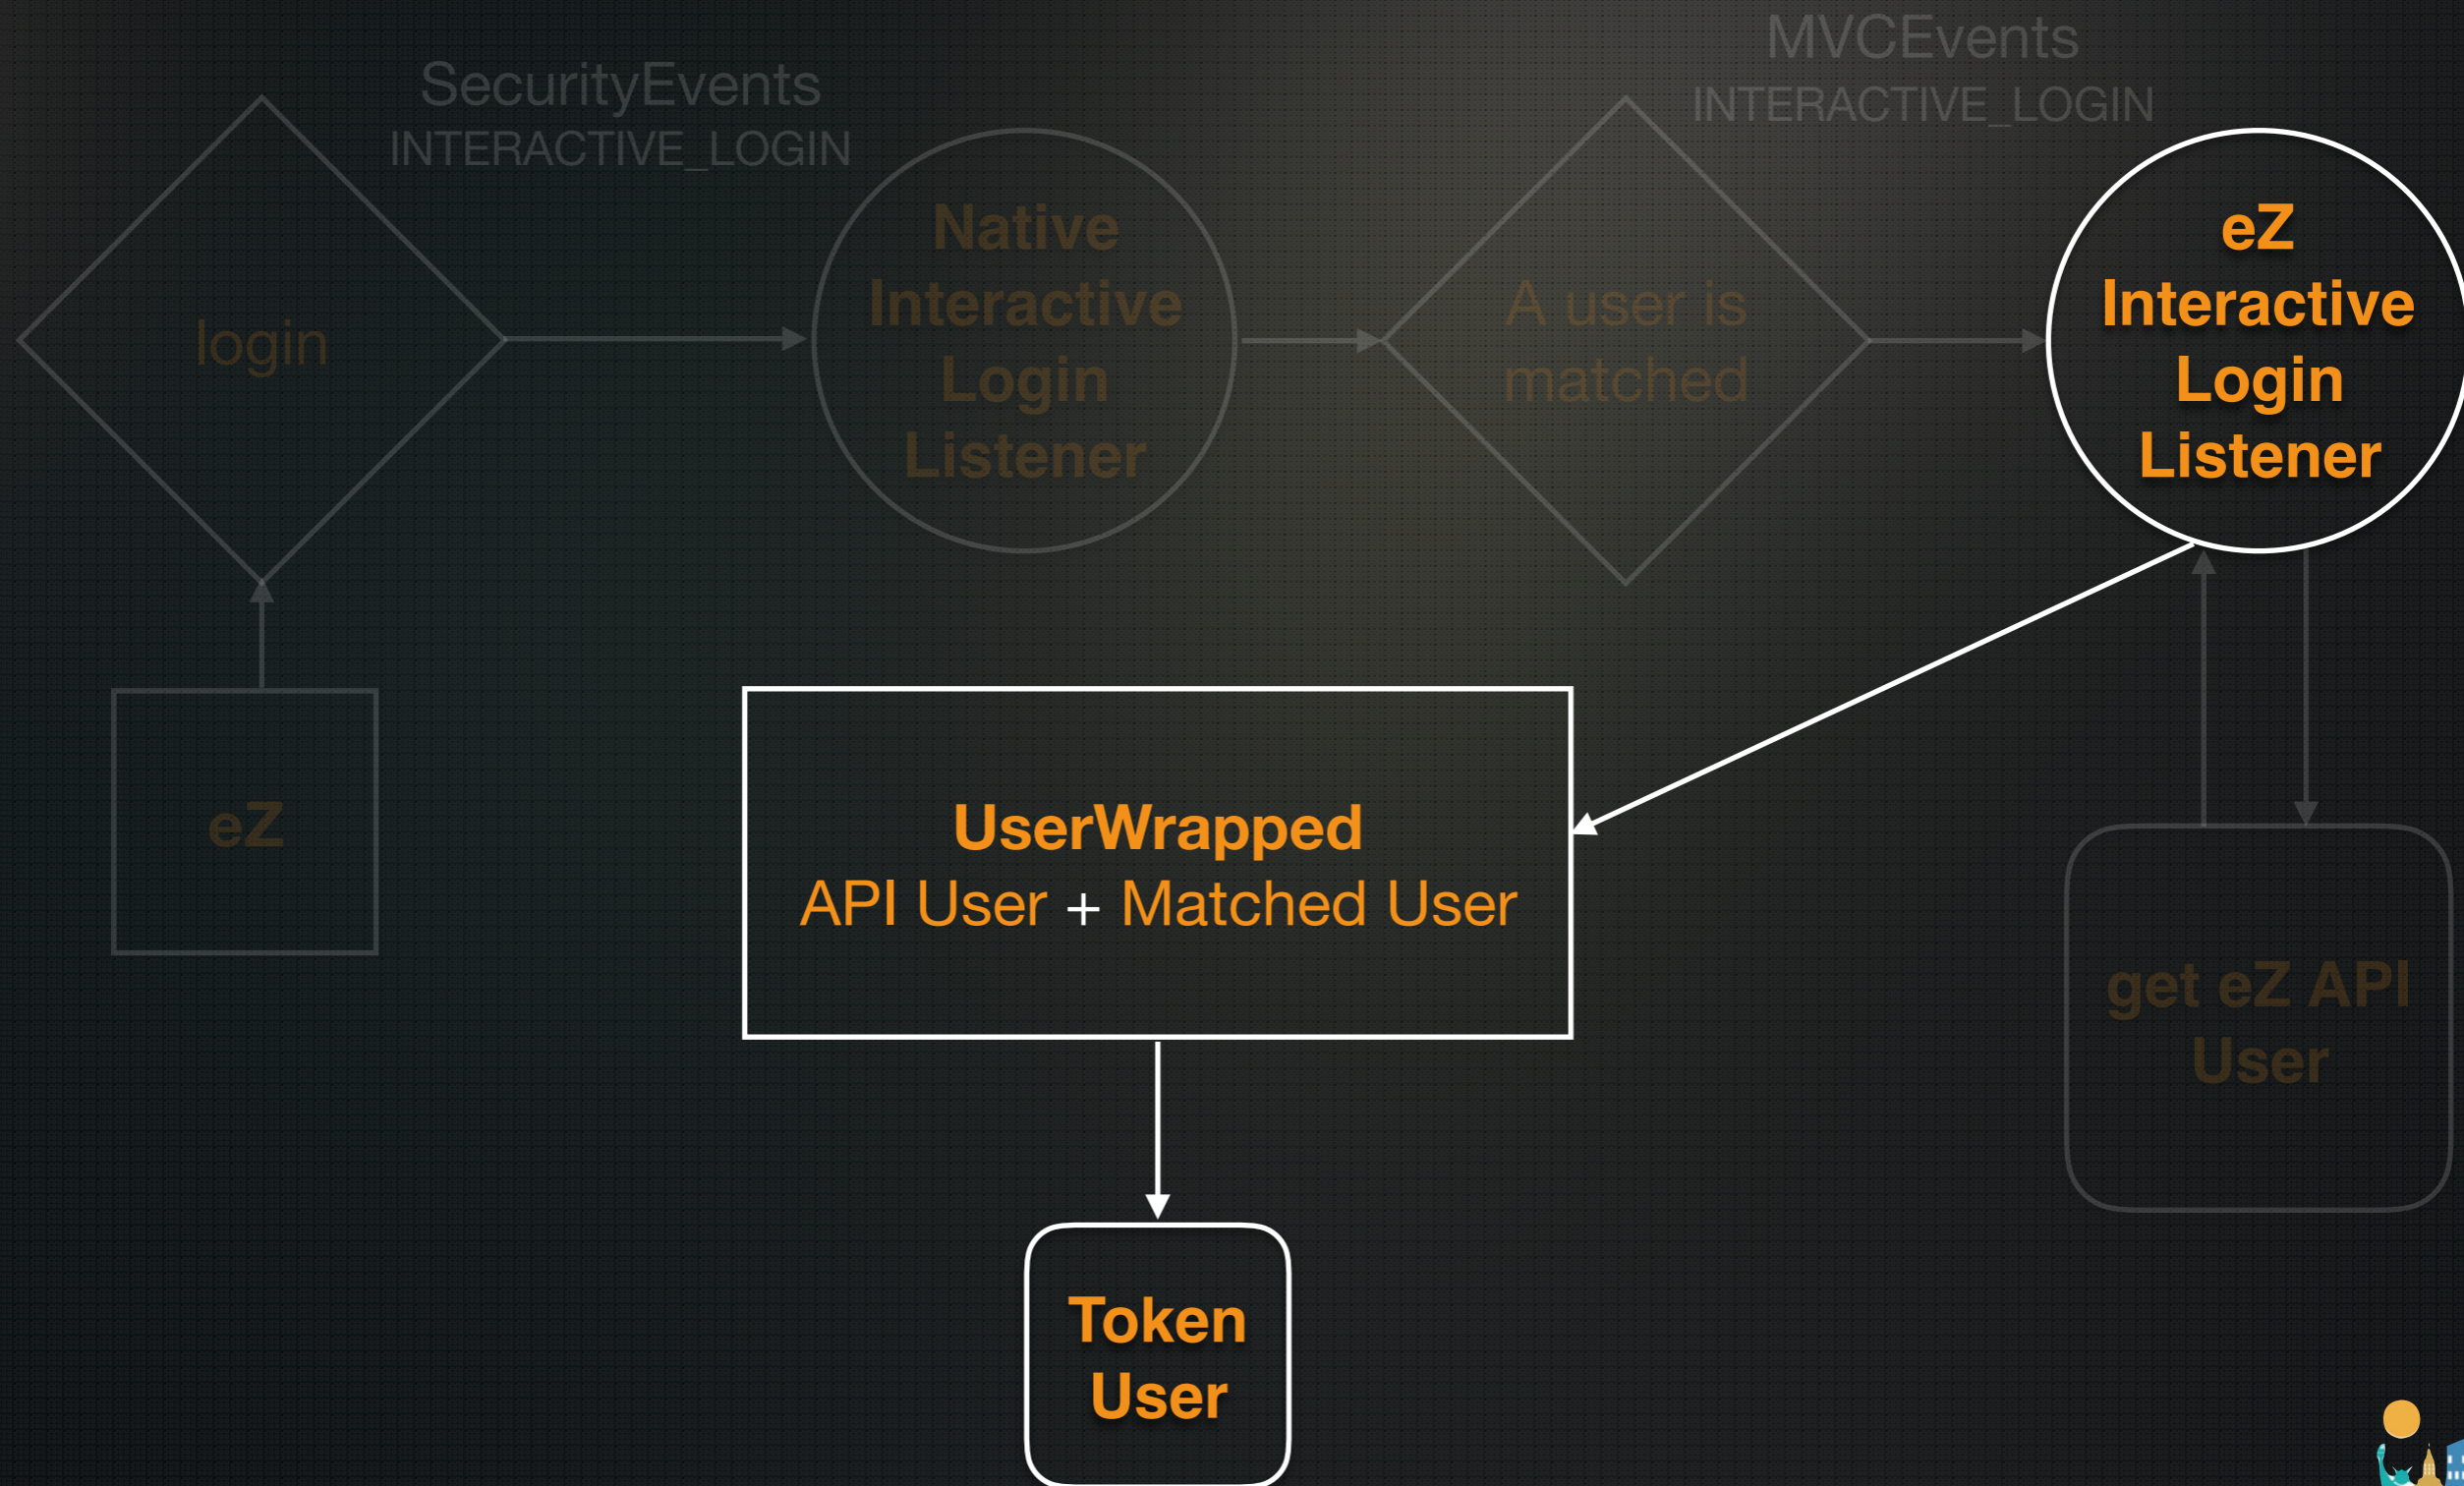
SecurityEvents
INTERACTIVE_LOGIN

MVCEvents
INTERACTIVE_LOGIN

login

Native Interactive Login Listener

A user is matched

eZ Interactive Login Listener

eZ

UserWrapped
API User + Matched User

get eZ API User

Token User